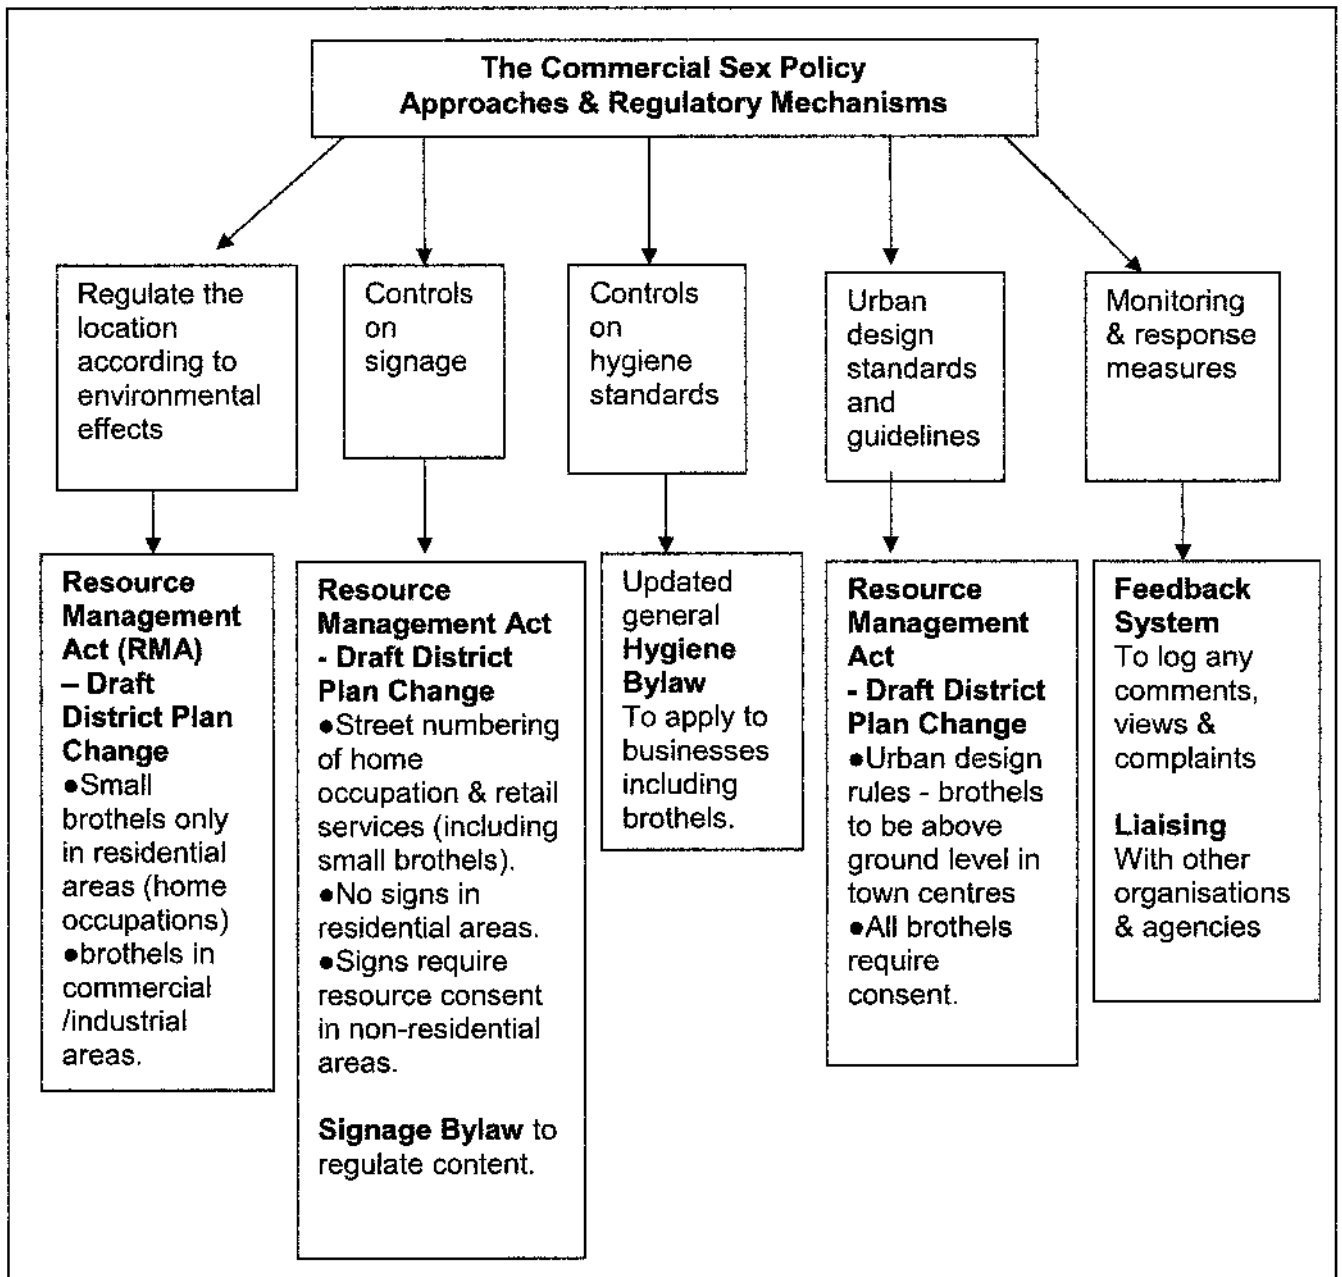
The Commercial Sex Policy
Approaches & Regulatory Mechanisms

Regulate the location according to environmental effects

Controls on signage

Controls on hygiene standards

Urban design standards and guidelines

Monitoring & response measures

Resource Management Act (RMA) – Draft District Plan Change
●Small brothels only in residential areas (home occupations)
●brothels in commercial /industrial areas.

Resource Management Act - Draft District Plan Change
●Street numbering of home occupation & retail services (including small brothels).
●No signs in residential areas.
●Signs require resource consent in non-residential areas.

Signage Bylaw to regulate content.

Updated general Hygiene Bylaw To apply to businesses including brothels.

Resource Management Act - Draft District Plan Change
●Urban design rules - brothels to be above ground level in town centres
●All brothels require consent.

Feedback System To log any comments, views & complaints

Liaising With other organisations & agencies